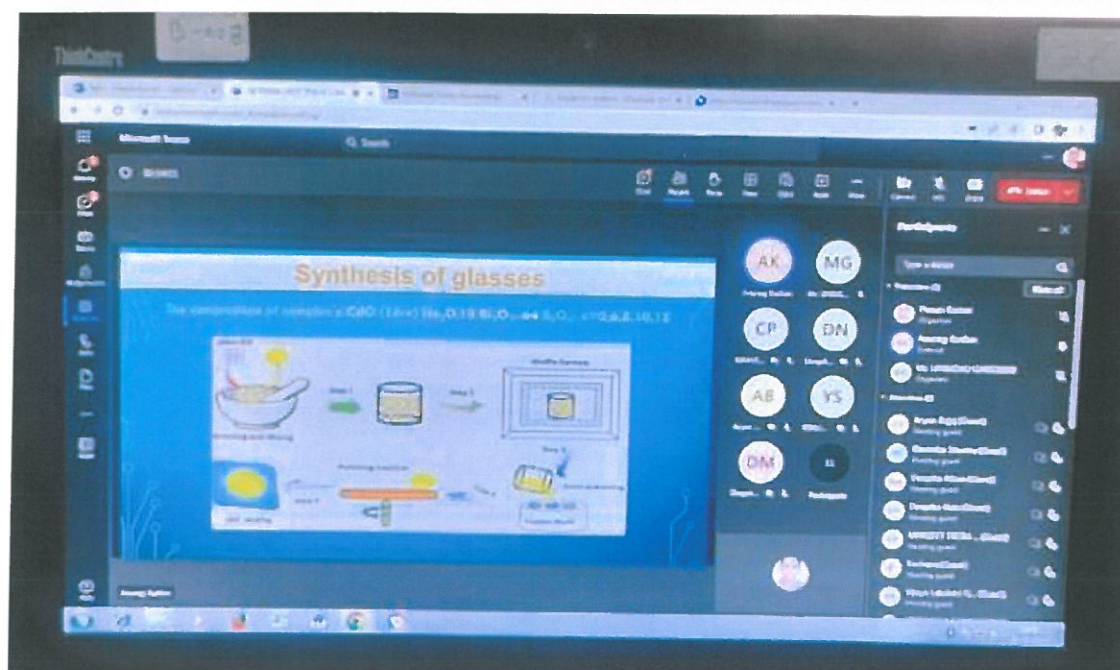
ThinkCentre

Microsoft Teams

Synthesis of glasses

The composition of samples x CdO (1-x) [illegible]

Grinding and Mixing

Step 1

Step 2

Muffle Furnace

Step 3

Quenching

Annealing

AK

MG

CP

DN

AB

YS

DM

Participants